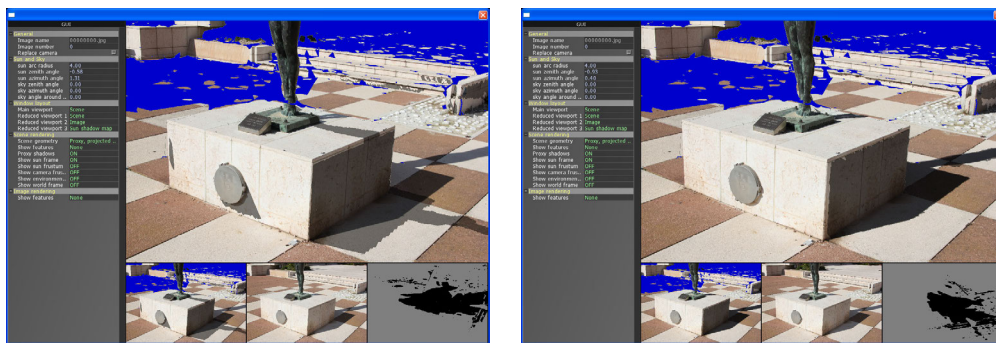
GUI
General
Image name 00000000.jpg
Image number 0
Replace camera
Sun and Sky
sun arc radius 4.00
sun zenith angle -0.58
sun azimuth angle 1.31
sky zenith angle 0.00
sky azimuth angle 0.00
sky angle around ... 0.00
Window layout
Main viewport Scene
Reduced viewport 1 Scene
Reduced viewport 2 Image
Reduced viewport 3 sun shadow map
Scene rendering
Scene geometry Proxy, projected ...
Show features None
Proxy shadows ON
Show sun frame ON
Show sun frustum OFF
Show camera frus... OFF
Show environmen... OFF
Show world frame OFF
Image rendering
show features None

GUI
General
Image name 00000000.jpg
Image number 0
Replace camera
Sun and Sky
sun arc radius 4.00
sun zenith angle -0.95
sun azimuth angle 0.40
sky zenith angle 0.00
sky azimuth angle 0.00
sky angle around ... 0.00
Window layout
Main viewport Scene
Reduced viewport 1 Scene
Reduced viewport 2 Image
Reduced viewport 3 sun shadow map
Scene rendering
Scene geometry Proxy, projected ...
Show features None
Proxy shadows ON
Show sun frame ON
Show sun frustum OFF
Show camera frus... OFF
Show environmen... OFF
Show world frame OFF
Image rendering
show features None